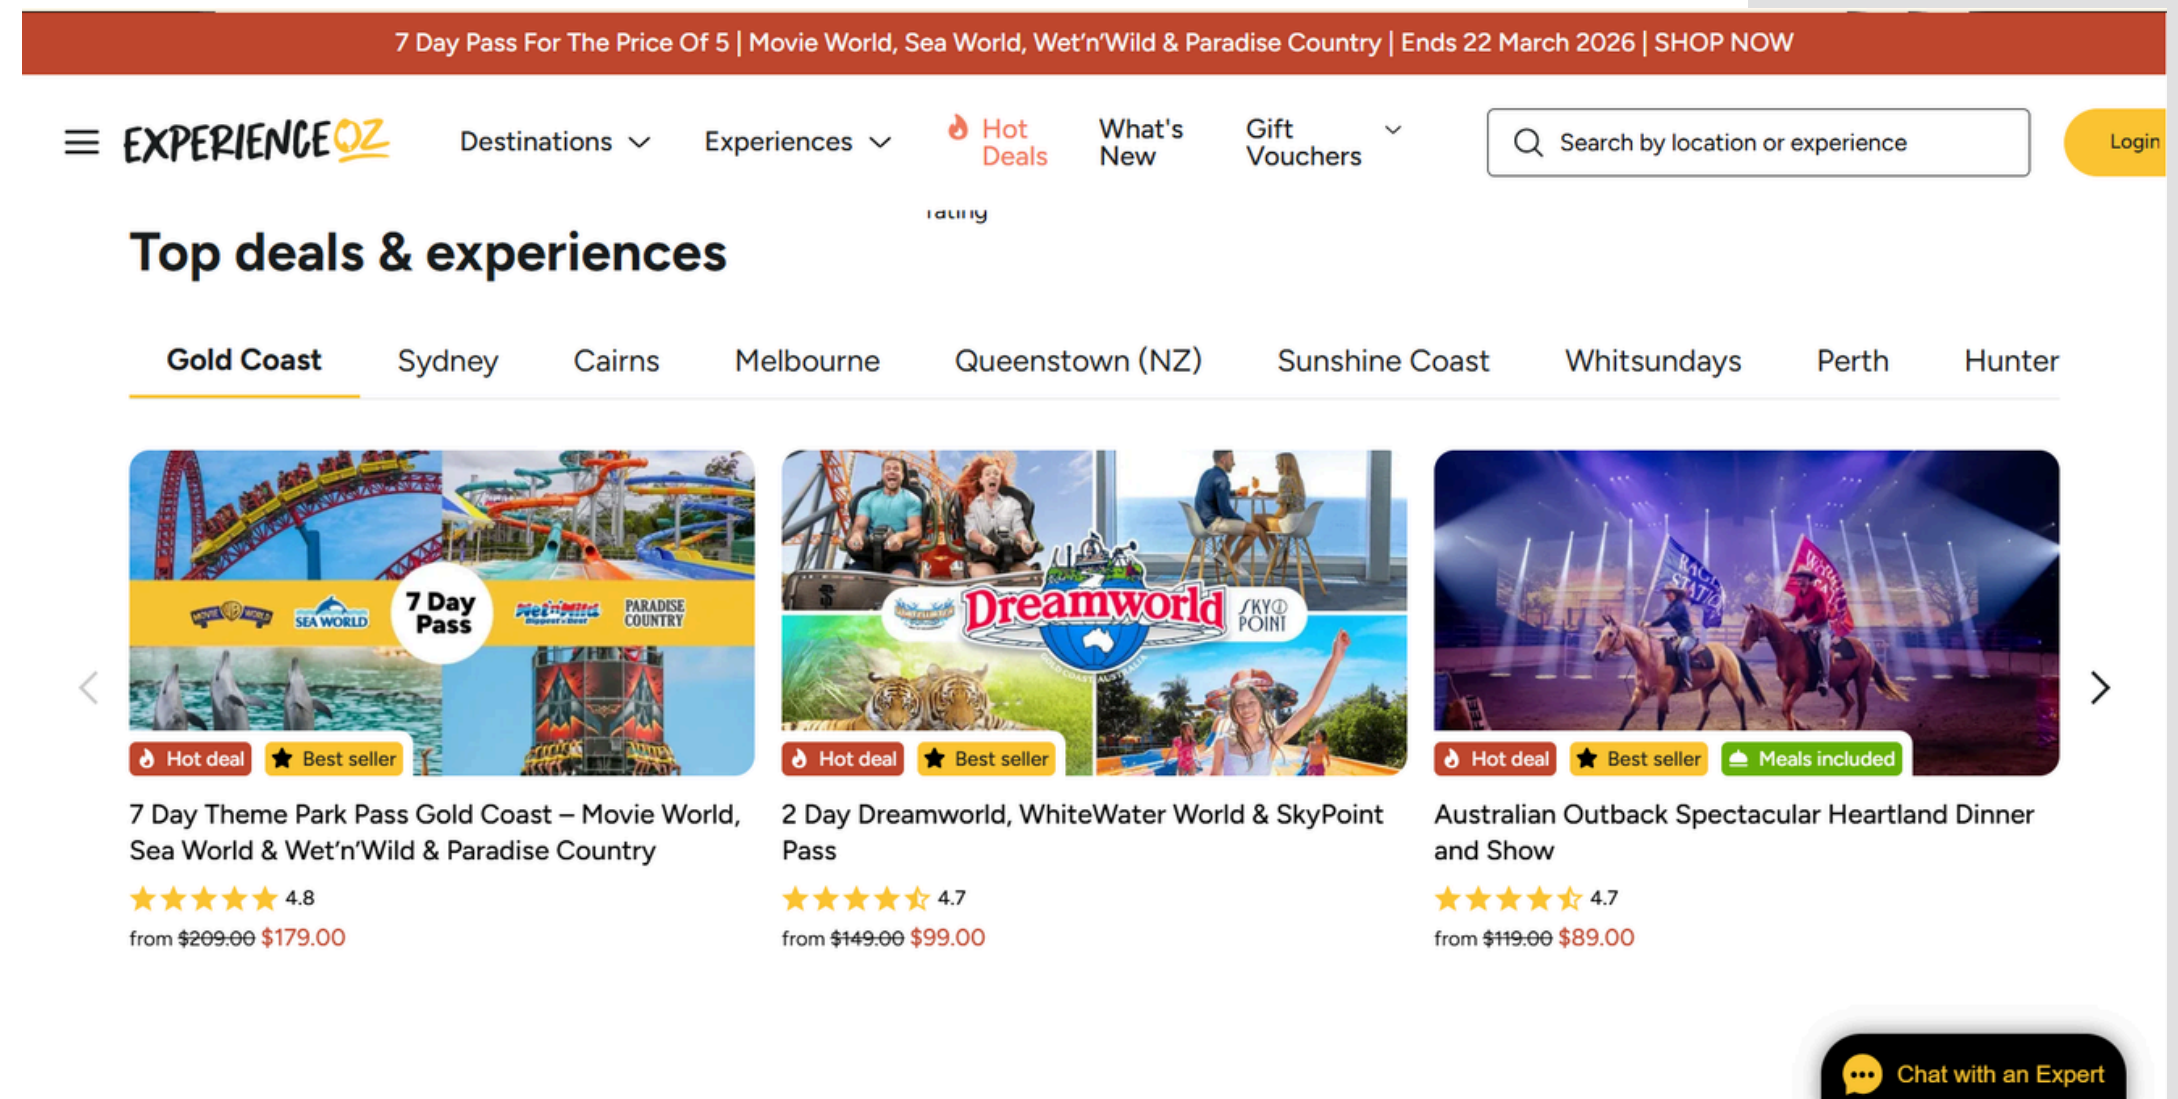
7 Day Pass For The Price Of 5 | Movie World, Sea World, Wet'n'Wild & Paradise Country | Ends 22 March 2026 | SHOP NOW

EXPERIENCE OZ

Destinations

Experiences

Hot Deals

What's New

Gift Vouchers

Search by location or experience

Login

rating

Top deals & experiences

Gold Coast | Sydney | Cairns | Melbourne | Queenstown (NZ) | Sunshine Coast | Whitsundays | Perth | Hunter

MOVIE WORLD SEA WORLD 7 Day Pass Wet'n'Wild PARADISE COUNTRY

Hot deal Best seller

7 Day Theme Park Pass Gold Coast – Movie World, Sea World & Wet'n'Wild & Paradise Country

4.8

from $209.00 $179.00

Dreamworld SKYPOINT

Hot deal Best seller

2 Day Dreamworld, WhiteWater World & SkyPoint Pass

4.7

from $149.00 $99.00

Hot deal Best seller Meals included

Australian Outback Spectacular Heartland Dinner and Show

4.7

from $119.00 $89.00

Chat with an Expert